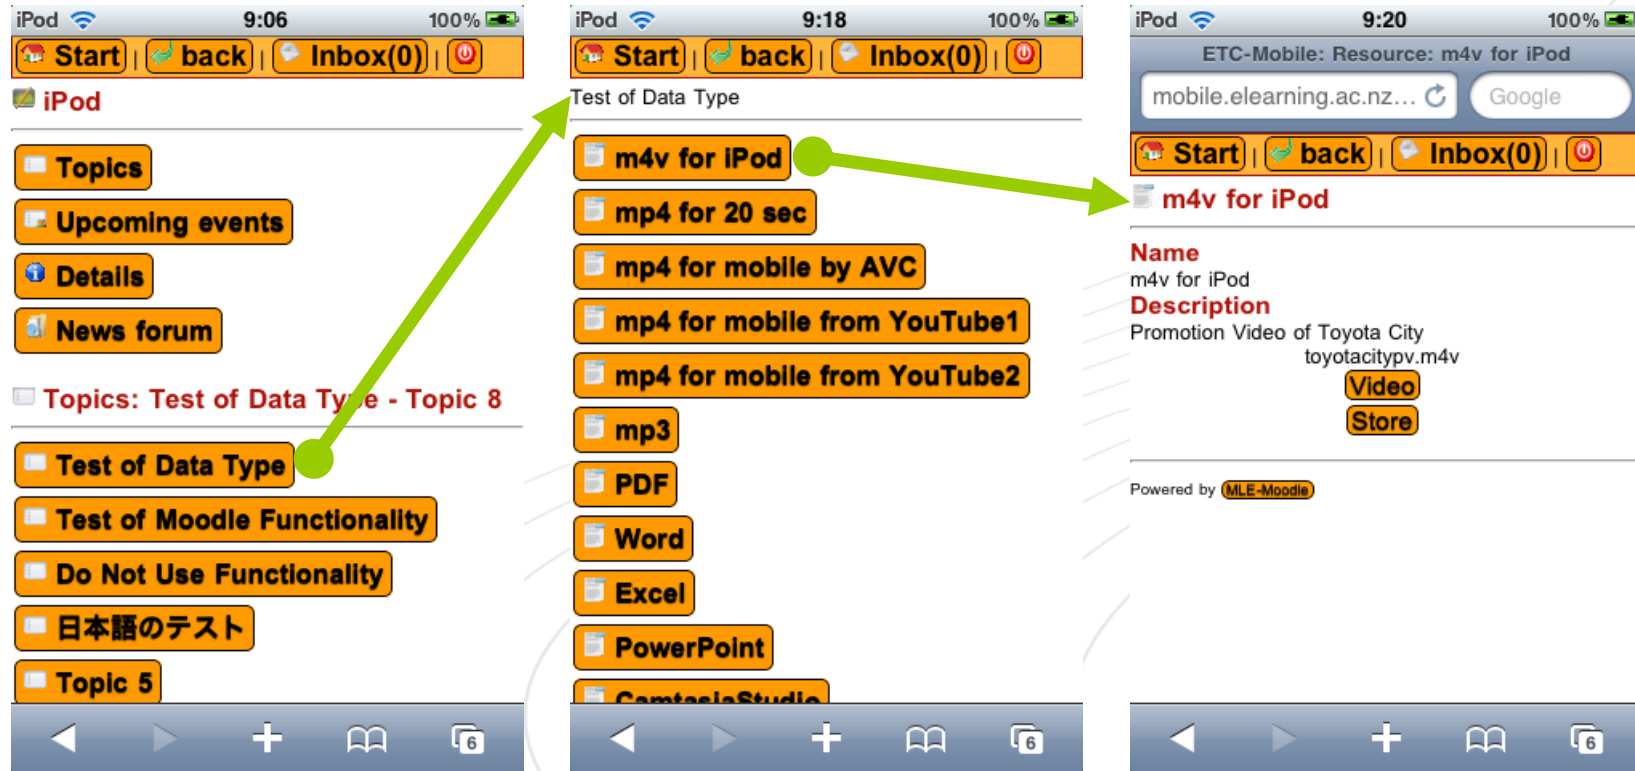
iPod 9:06 100%

Start | back | Inbox(0) |

iPod

Topics

Upcoming events

Details

News forum

Topics: Test of Data Type - Topic 8

Test of Data Type

Test of Moodle Functionality

Do Not Use Functionality

日本語のテスト

Topic 5

6

iPod 9:18 100%

Start | back | Inbox(0) |

Test of Data Type

m4v for iPod

mp4 for 20 sec

mp4 for mobile by AVC

mp4 for mobile from YouTube1

mp4 for mobile from YouTube2

mp3

PDF

Word

Excel

PowerPoint

CamtasiaStudio

6

iPod 9:20 100%

ETC-Mobile: Resource: m4v for iPod

mobile.elearning.ac.nz...

Google

Start | back | Inbox(0) |

m4v for iPod

Name
m4v for iPod

Description
Promotion Video of Toyota City
toyotacitypv.m4v

Video

Store

Powered by MLE-Moodle

6